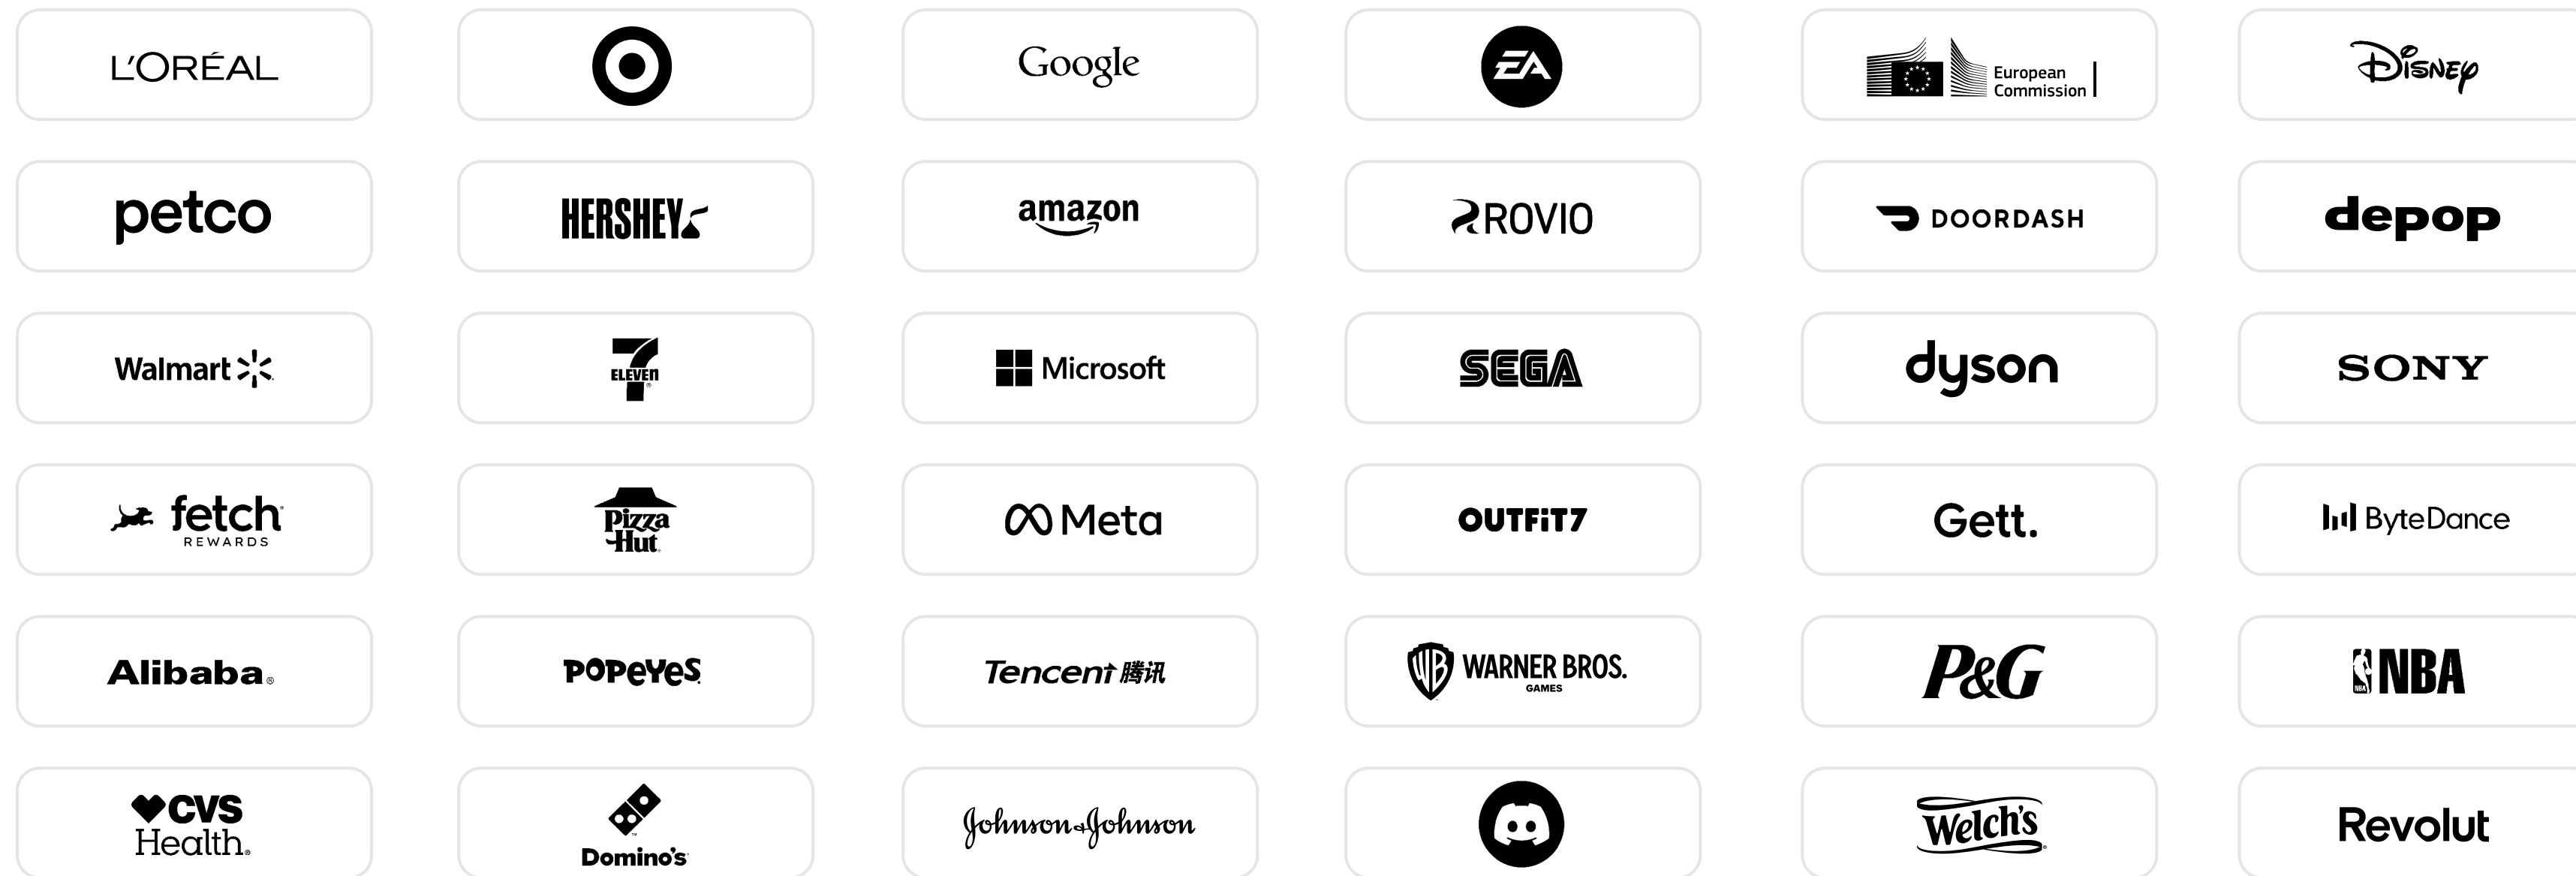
L'ORÉAL

Google

EA

European Commission

Disney

petco

HERSHEY'S

amazon

ROVIO

DOORDASH

depop

Walmart

7 ELEVEN

Microsoft

SEGA

dyson

SONY

fetch REWARDS

Pizza Hut

Meta

OUTFIT7

Gett.

ByteDance

Alibaba

POPEYES

Tencent 腾讯

WB WARNER BROS. GAMES

P&G

NBA NBA

CVS Health

Domino's

Johnson & Johnson

Welch's

Revolut